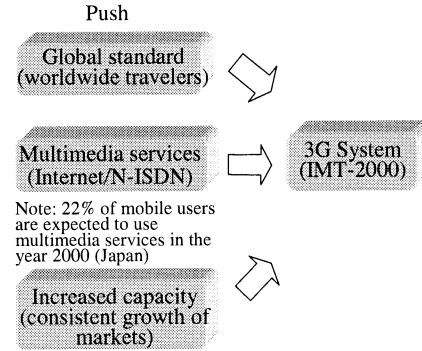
Push

Global standard (worldwide travelers)

Multimedia services (Internet/N-ISDN)

Note: 22% of mobile users are expected to use multimedia services in the year 2000 (Japan)

Increased capacity (consistent growth of markets)

3G System (IMT-2000)